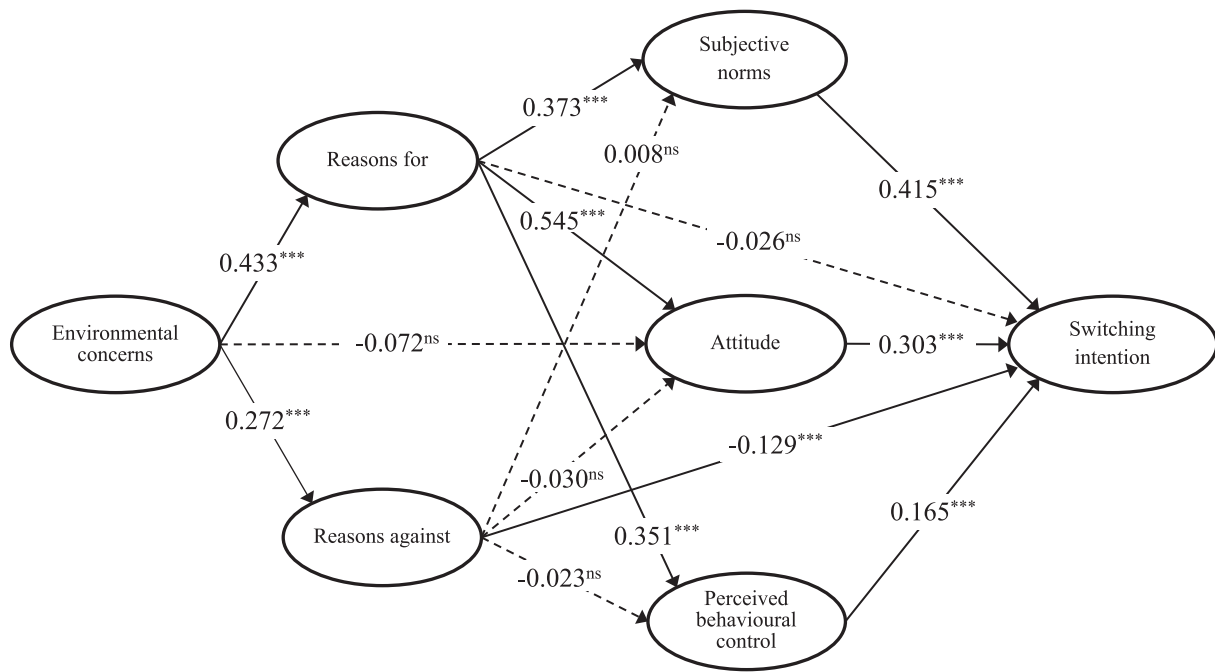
Subjective norms

Reasons for

$0.373^{***}$

$0.008^{ns}$

$0.415^{***}$

$0.545^{***}$

$-0.026^{ns}$

$0.433^{***}$

Environmental concerns

$-0.072^{ns}$

Attitude

$0.303^{***}$

Switching intention

$0.272^{***}$

$-0.129^{***}$

$-0.030^{ns}$

$0.165^{***}$

Reasons against

$0.351^{***}$

$-0.023^{ns}$

Perceived behavioural control